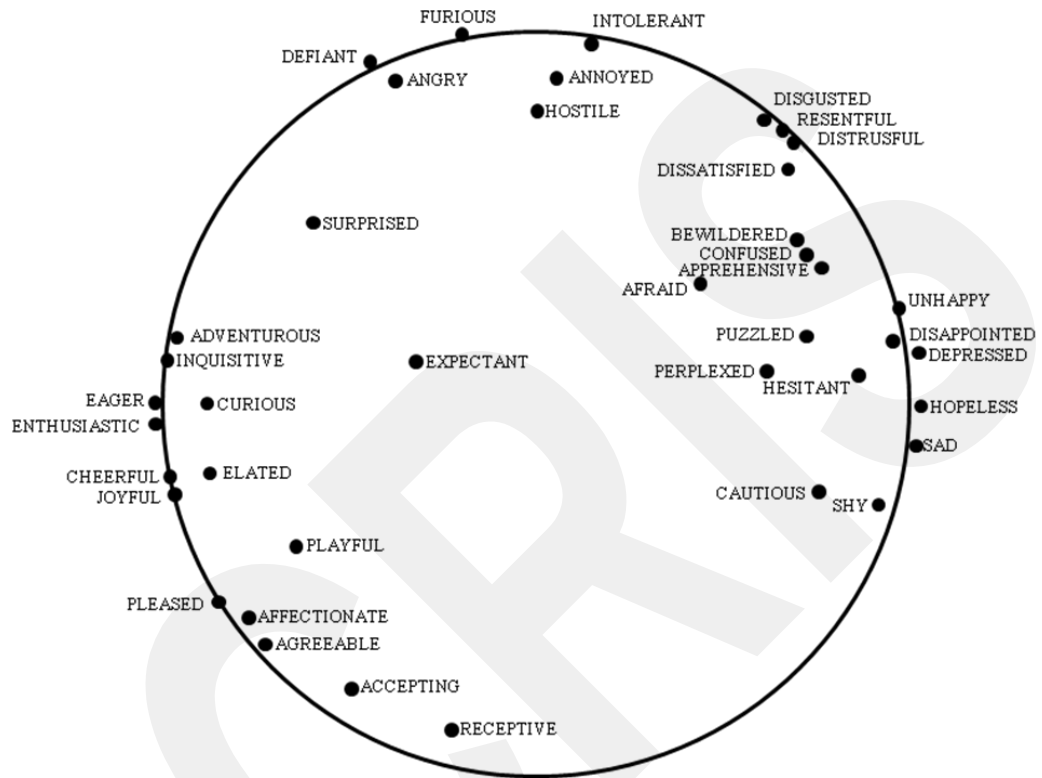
FURIOUS
INTOLERANT
DEFIANT
ANGRY
ANNOYED
HOSTILE
DISGUSTED
RESENTFUL
DISTRUSFUL
DISSATISFIED
SURPRISED
BEWILDERED
CONFUSED
APPREHENSIVE
AFRAID
UNHAPPY
ADVENTUROUS
INQUISITIVE
EXPECTANT
PUZZLED
DISAPPOINTED
DEPRESSED
PERPLEXED
HESITANT
EAGER
CURIOUS
ENTHUSIASTIC
HOPELESS
SAD
CHEERFUL
ELATED
JOYFUL
CAUTIOUS
SHY
PLAYFUL
PLEASED
AFFECTIONATE
AGREEABLE
ACCEPTING
RECEPTIVE